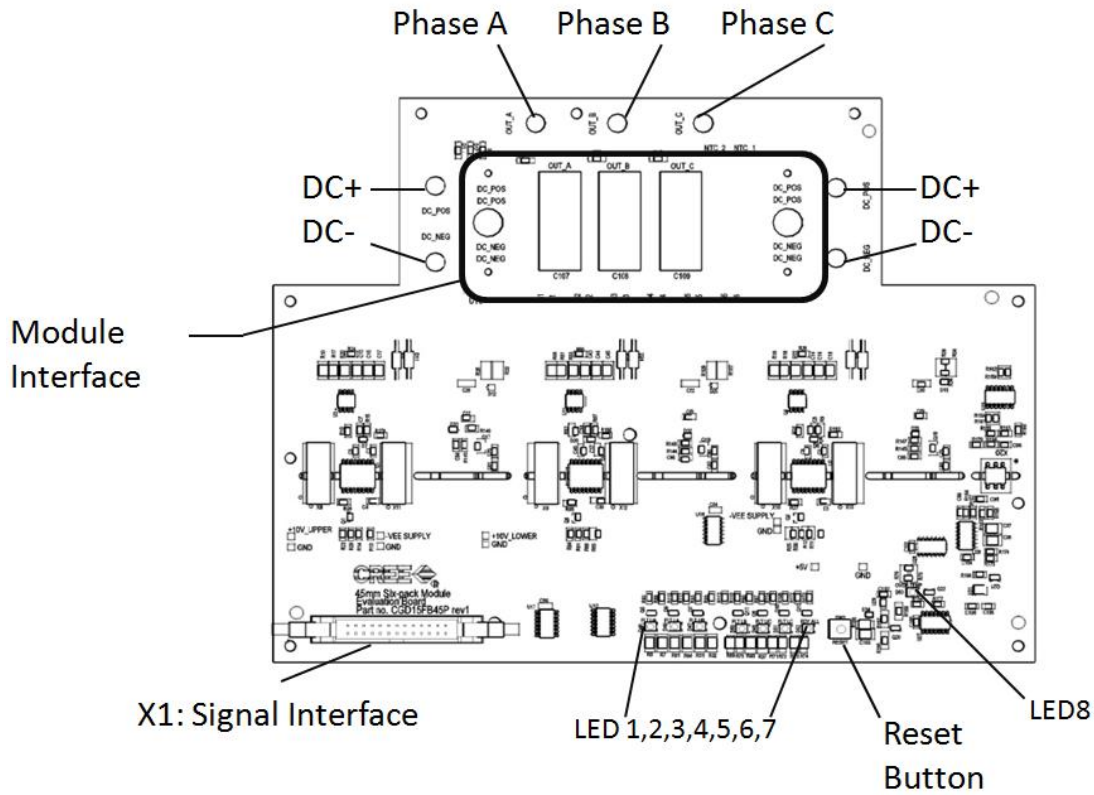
Phase A Phase B Phase C

OUT_A OUT_B OUT_C

NTC 2 NTC 1

DC+

DC-

DC_POS

DC_NEG

OUT_A OUT_B OUT_C

DC_POS
DC_POS

DC_NEG
DC_NEG

C107 C108 C109

DC_POS
DC_POS

DC_NEG
DC_NEG

DC_POS

DC_NEG

DC+

DC-

Module Interface

+10V_UPPER
GND

-VEE SUPPLY
GND

+10V_LOWER
GND

-VEE SUPPLY
GND

+5V

GND

CREE

45mm Six-pack Module
Evaluation Board
Part no. CGD15FB45P rev1

X1: Signal Interface

LED 1,2,3,4,5,6,7

Reset Button

LED8